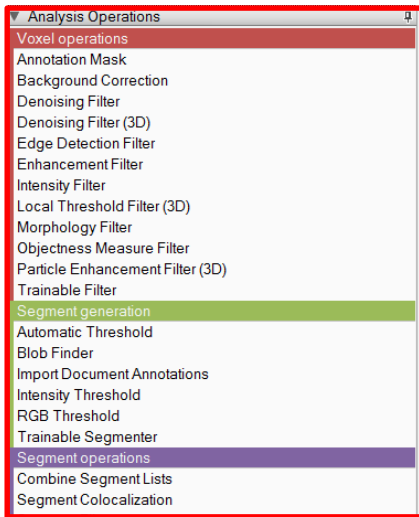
Analysis Operations
Voxel operations
Annotation Mask
Background Correction
Denoising Filter
Denoising Filter (3D)
Edge Detection Filter
Enhancement Filter
Intensity Filter
Local Threshold Filter (3D)
Morphology Filter
Objectness Measure Filter
Particle Enhancement Filter (3D)
Trainable Filter
Segment generation
Automatic Threshold
Blob Finder
Import Document Annotations
Intensity Threshold
RGB Threshold
Trainable Segmenter
Segment operations
Combine Segment Lists
Segment Colocalization